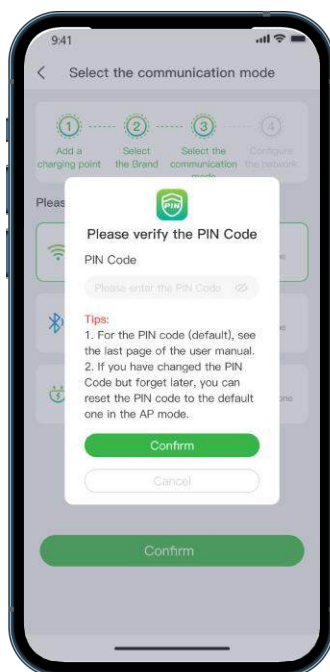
9:41

Select the communication mode

1 Add a charging point
2 Select the Brand
3 Select the communication mode
4 Configure the network

Pleas

PIN

Please verify the PIN Code

PIN Code

Please enter the PIN Code

Tips:
1. For the PIN code (default), see the last page of the user manual.
2. If you have changed the PIN Code but forget later, you can reset the PIN code to the default one in the AP mode.

Confirm

Cancel

Confirm